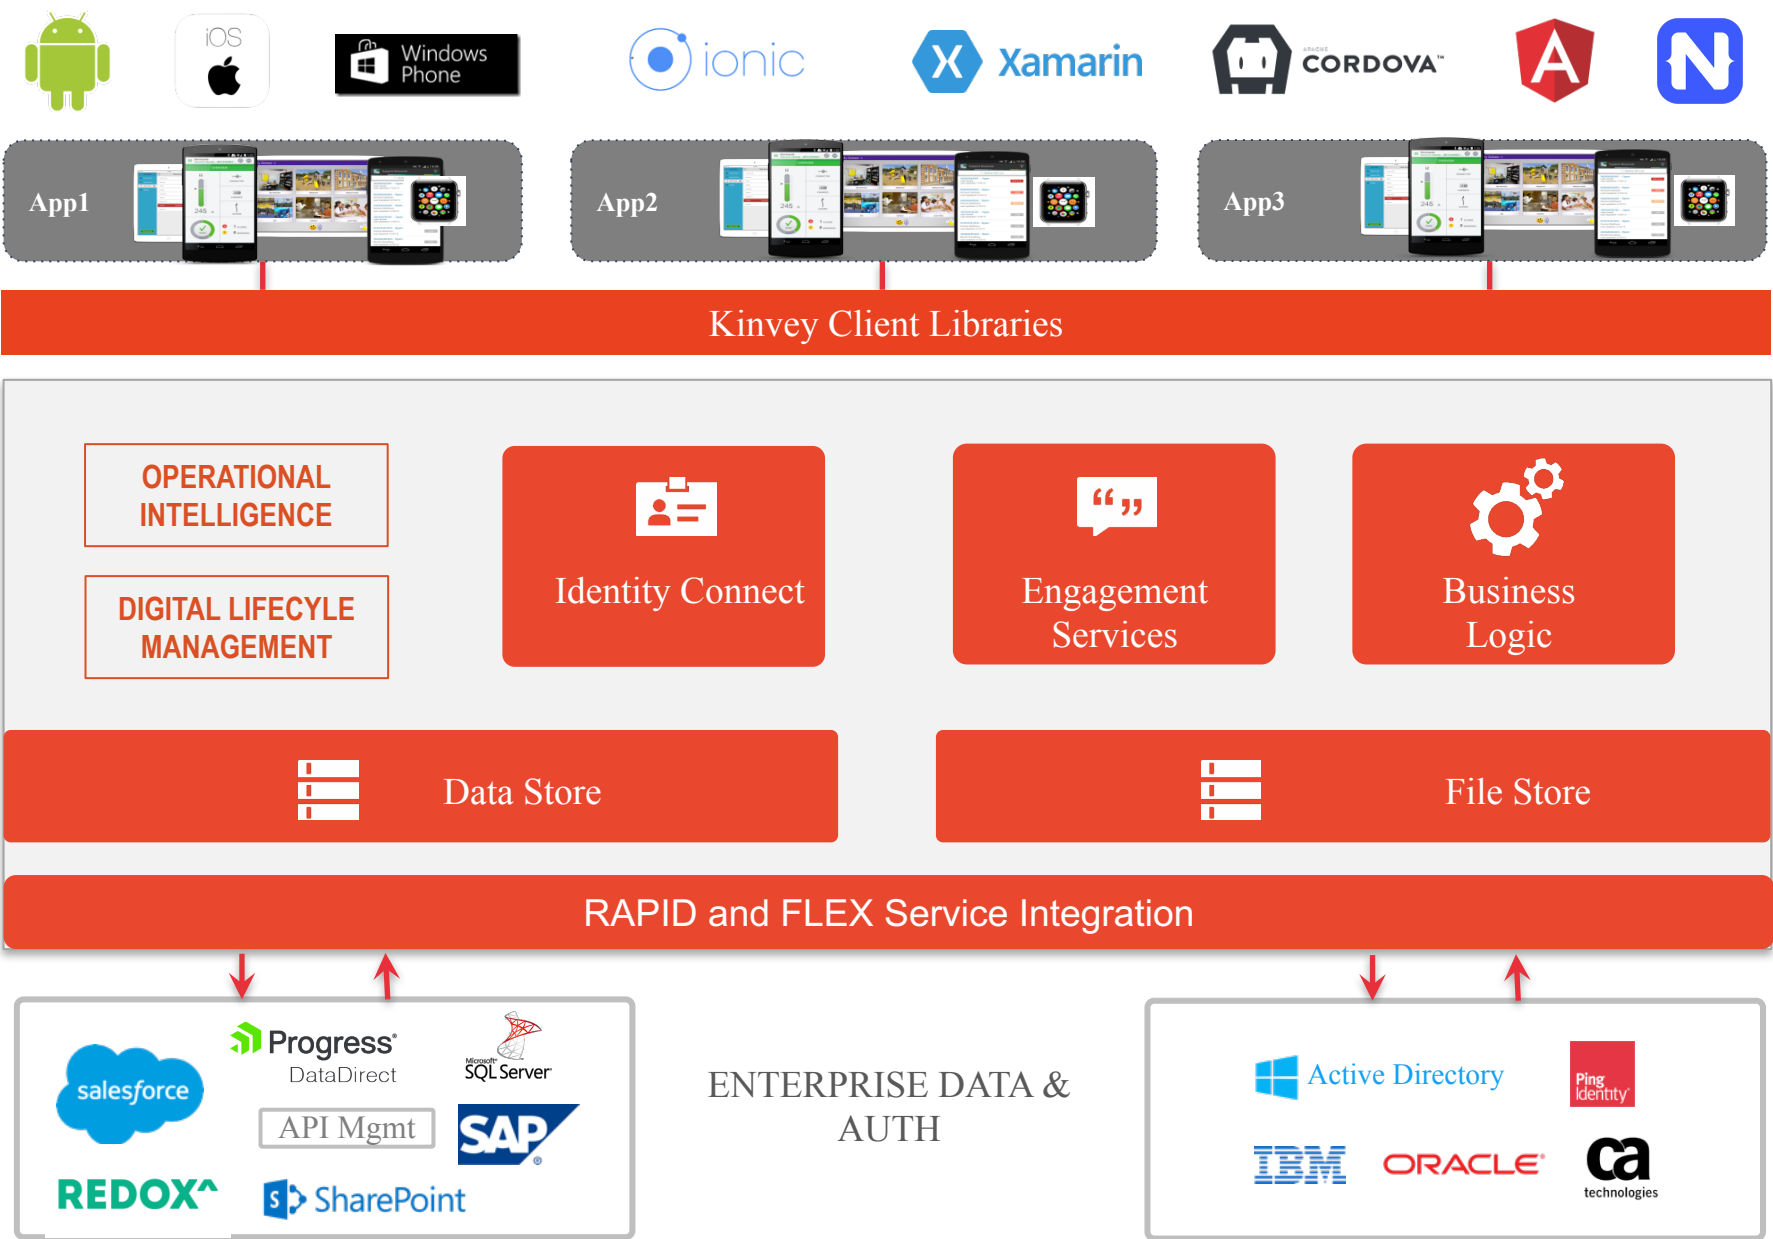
iOS

Windows Phone

ionic

Xamarin

APACHE CORDOVA

App1

App2

App3

Kinvey Client Libraries

OPERATIONAL INTELLIGENCE

DIGITAL LIFECYLE MANAGEMENT

Identity Connect

Engagement Services

Business Logic

Data Store

File Store

RAPID and FLEX Service Integration

salesforce

Progress DataDirect

Microsoft SQL Server

API Mgmt

SAP

REDOX

SharePoint

ENTERPRISE DATA & AUTH

Active Directory

Ping Identity

IBM

ORACLE

ca technologies